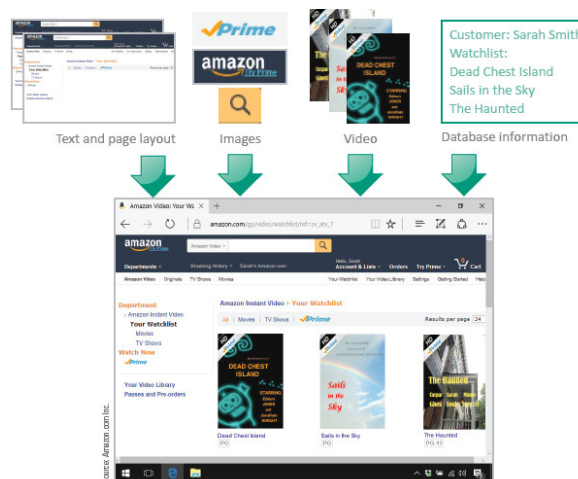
Prime

amazon
Try Prime

DEAD CHEST ISLAND

STARRING Shirley JONES and Jonathan WRIGHT

Customer: Sarah Smith
Watchlist:
Dead Chest Island
Sails in the Sky
The Haunted

Text and page layout

Images

Video

Database information

Amazon Video: Your W

amazon.com/gp/video/watchlist/ref=sv_atv_7

amazon Try Prime

Amazon Video

Departments

Browsing History

Sarah's Amazon.com

Hello, Sarah Account & Lists

Orders

Try Prime

Cart

Amazon Video

Originals

TV Shows

Movies

Your Watchlist

Your Video Library

Settings

Getting Started

Help

Department
‹ Amazon Instant Video
Your Watchlist
Movies
TV Shows
Watch Now
Prime

Your Video Library
Passes and Pre-orders

Amazon Instant Video › Your Watchlist

All | Movies | TV Shows | Prime

Results per page 24

DEAD CHEST ISLAND
STARRING Shirley JONES and Jonathan WRIGHT

Sails in the Sky

The Haunted

Dead Chest Island
PG

Sails in the Sky
PG

The Haunted
PG-13

Source: Amazon.com Inc.